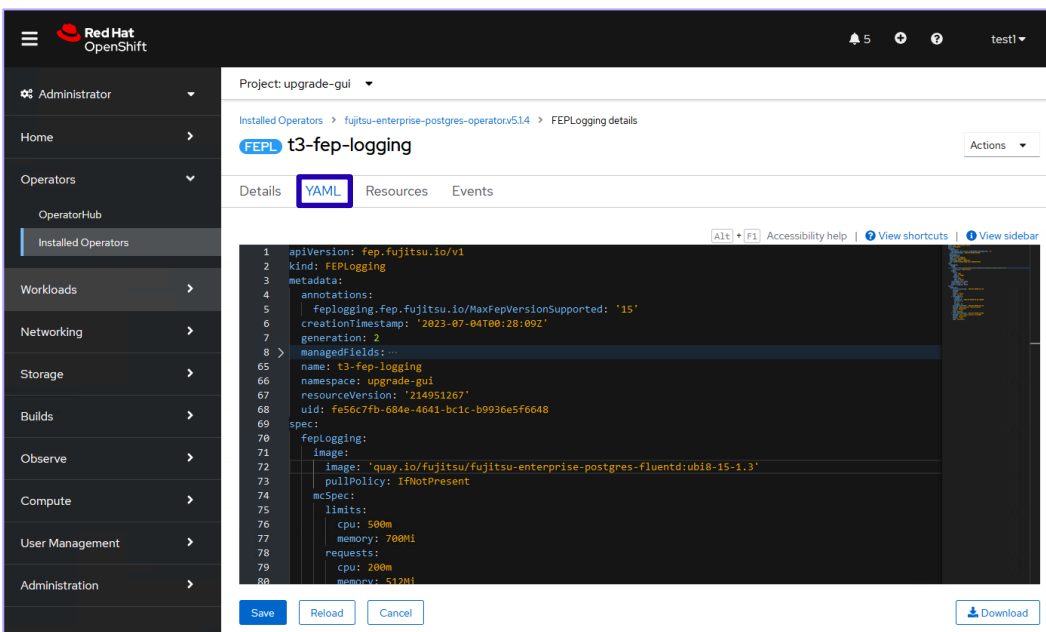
Red Hat OpenShift

5

test1

Administrator

Home

Operators

OperatorHub

Installed Operators

Workloads

Networking

Storage

Builds

Observe

Compute

User Management

Administration

Project: upgrade-gui

Installed Operators > fujitsu-enterprise-postgres-operator.v5.1.4 > FEPLogging details

FEPL t3-fep-logging

Actions

Details YAML Resources Events

Alt + F1 Accessibility help | View shortcuts | View sidebar

1 apiVersion: fep.fujitsu.io/v1
2 kind: FEPLogging
3 metadata:
4 annotations:
5 feplogging.fep.fujitsu.io/MaxFepVersionSupported: '15'
6 creationTimestamp: '2023-07-04T00:28:09Z'
7 generation: 2
8 managedFields: ···
65 name: t3-fep-logging
66 namespace: upgrade-gui
67 resourceVersion: '214951267'
68 uid: fe56c7fb-684e-4641-bc1c-b9936e5f6648
69 spec:
70 fepLogging:
71 image:
72 image: 'quay.io/fujitsu/fujitsu-enterprise-postgres-fluentd:ubi8-15-1.3'
73 pullPolicy: IfNotPresent
74 mcSpec:
75 limits:
76 cpu: 500m
77 memory: 700Mi
78 requests:
79 cpu: 200m
80 memory: 512Mi

Save Reload Cancel

Download